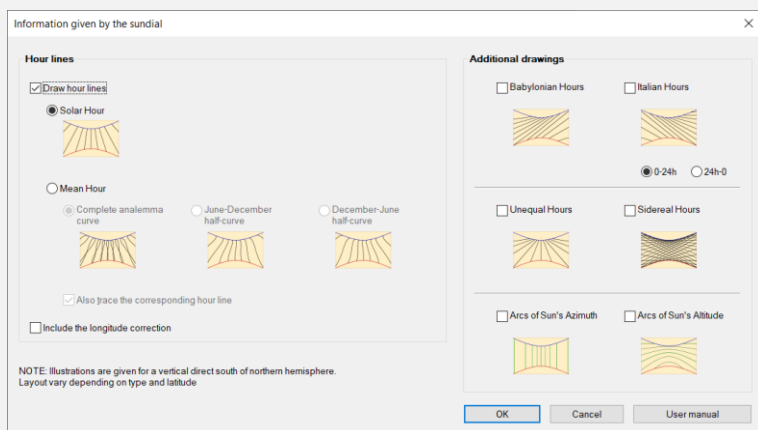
Information given by the sundial

×

Hour lines

Draw hour lines

Solar Hour

Mean Hour

Complete analemma curve

June-December half-curve

December-June half-curve

Also trace the corresponding hour line

Include the longitude correction

Additional drawings

Babylonian Hours

Italian Hours

0-24h

24h-0

Unequal Hours

Sidereal Hours

Arcs of Sun's Azimuth

Arcs of Sun's Altitude

NOTE: Illustrations are given for a vertical direct south of northern hemisphere.
Layout vary depending on type and latitude

OK

Cancel

User manual